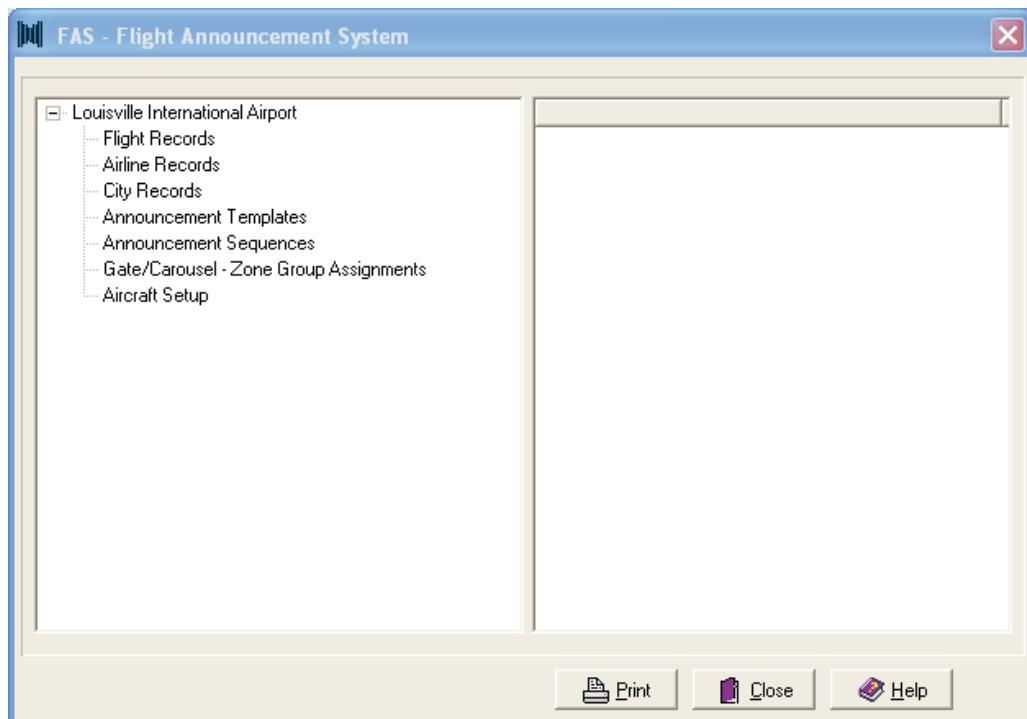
FAS - Flight Announcement System

Louisville International Airport
Flight Records
Airline Records
City Records
Announcement Templates
Announcement Sequences
Gate/Carousel - Zone Group Assignments
Aircraft Setup

Print
Close
Help